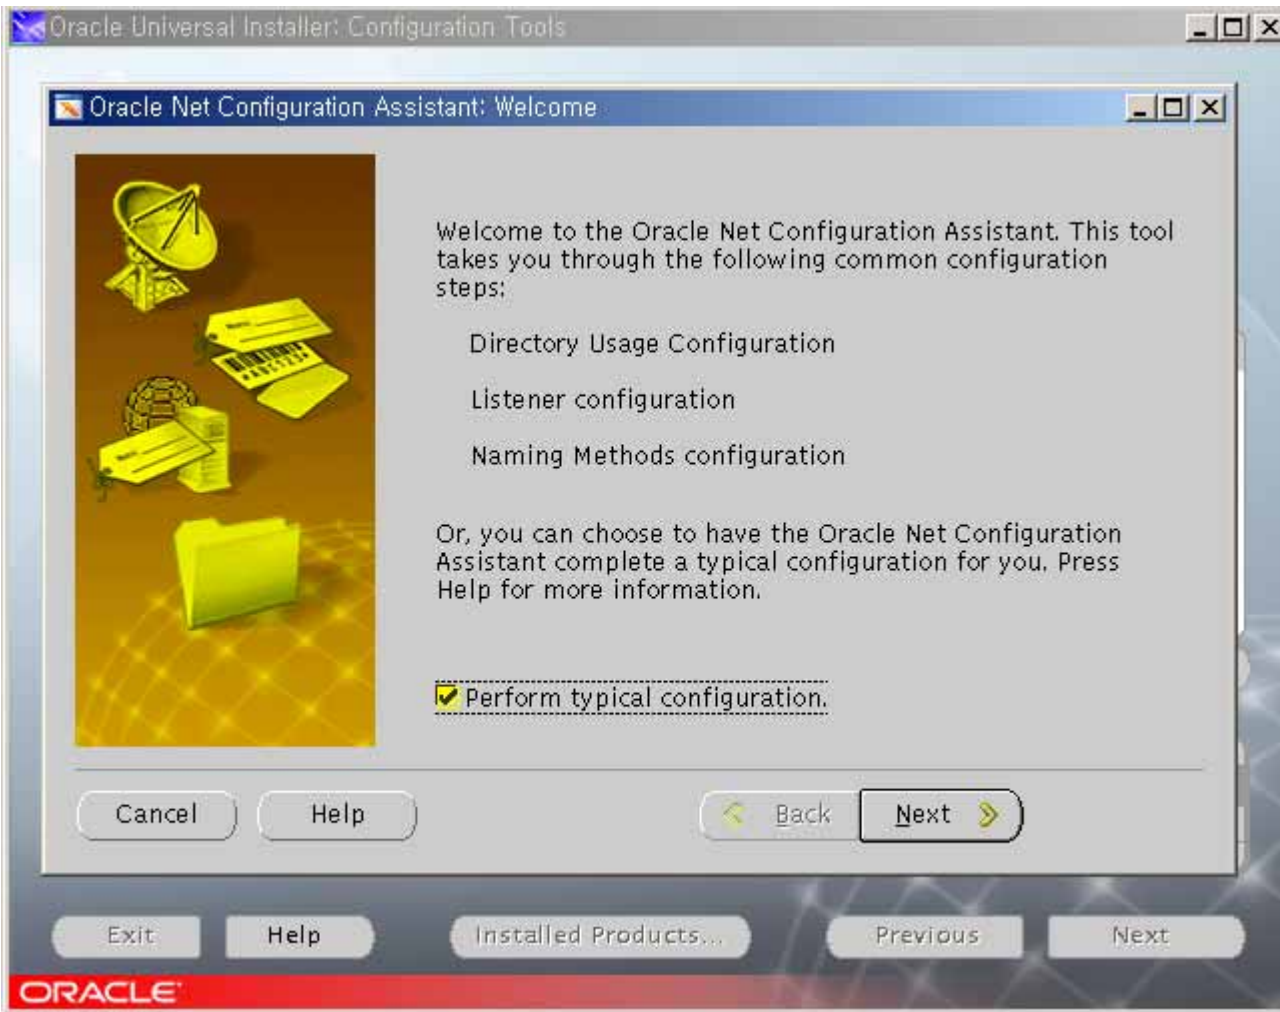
Oracle Universal Installer: Configuration Tools

Oracle Net Configuration Assistant: Welcome

Welcome to the Oracle Net Configuration Assistant. This tool takes you through the following common configuration steps:

Directory Usage Configuration

Listener configuration

Naming Methods configuration

Or, you can choose to have the Oracle Net Configuration Assistant complete a typical configuration for you. Press Help for more information.

Perform typical configuration.

Cancel

Help

Back

Next

Exit

Help

Installed Products...

Previous

Next

ORACLE